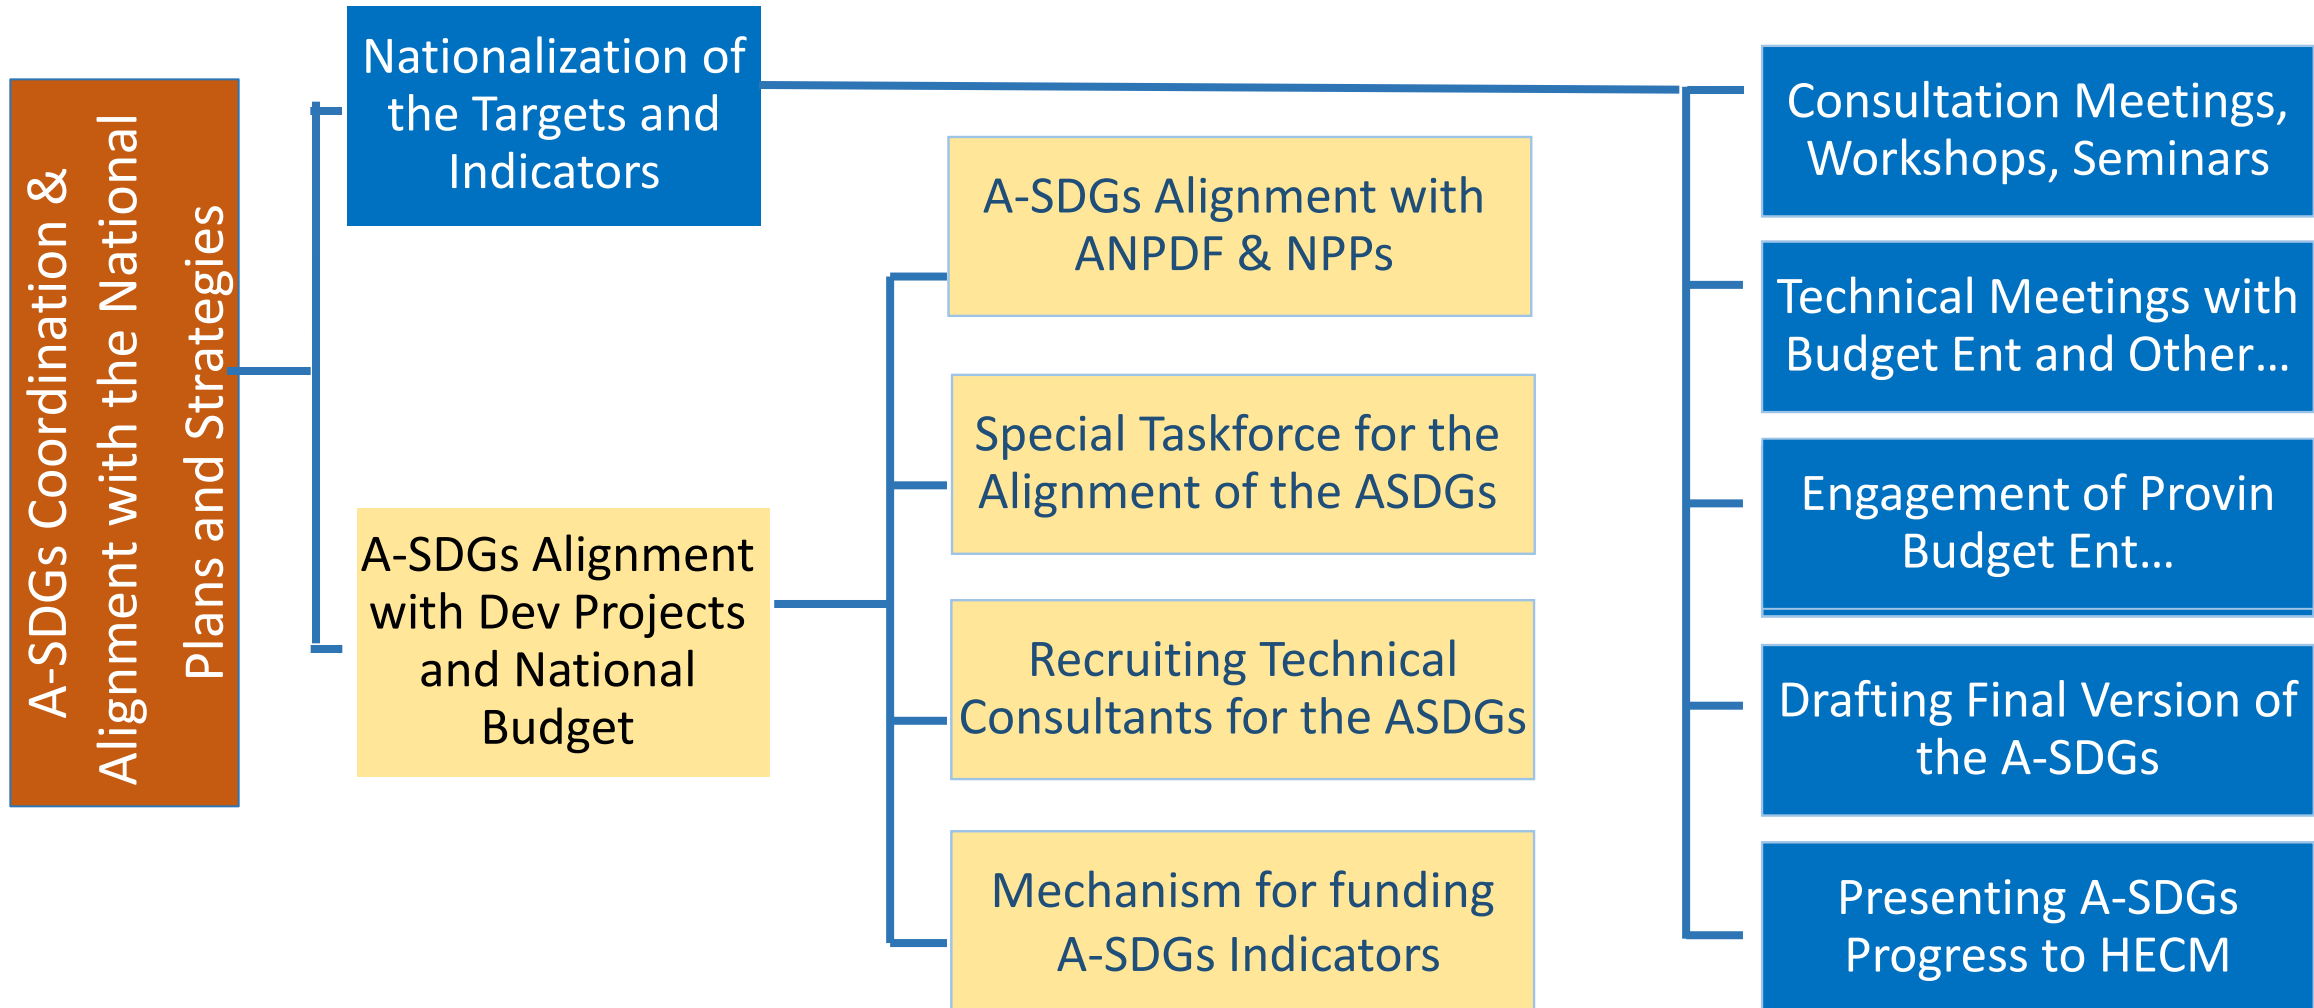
A-SDGs Coordination & Alignment with the National Plans and Strategies

Nationalization of the Targets and Indicators

A-SDGs Alignment with Dev Projects and National Budget

A-SDGs Alignment with ANPDF & NPPs

Special Taskforce for the Alignment of the ASDGs

Recruiting Technical Consultants for the ASDGs

Mechanism for funding A-SDGs Indicators

Consultation Meetings, Workshops, Seminars

Technical Meetings with Budget Ent and Other...

Engagement of Provin Budget Ent...

Drafting Final Version of the A-SDGs

Presenting A-SDGs Progress to HECM